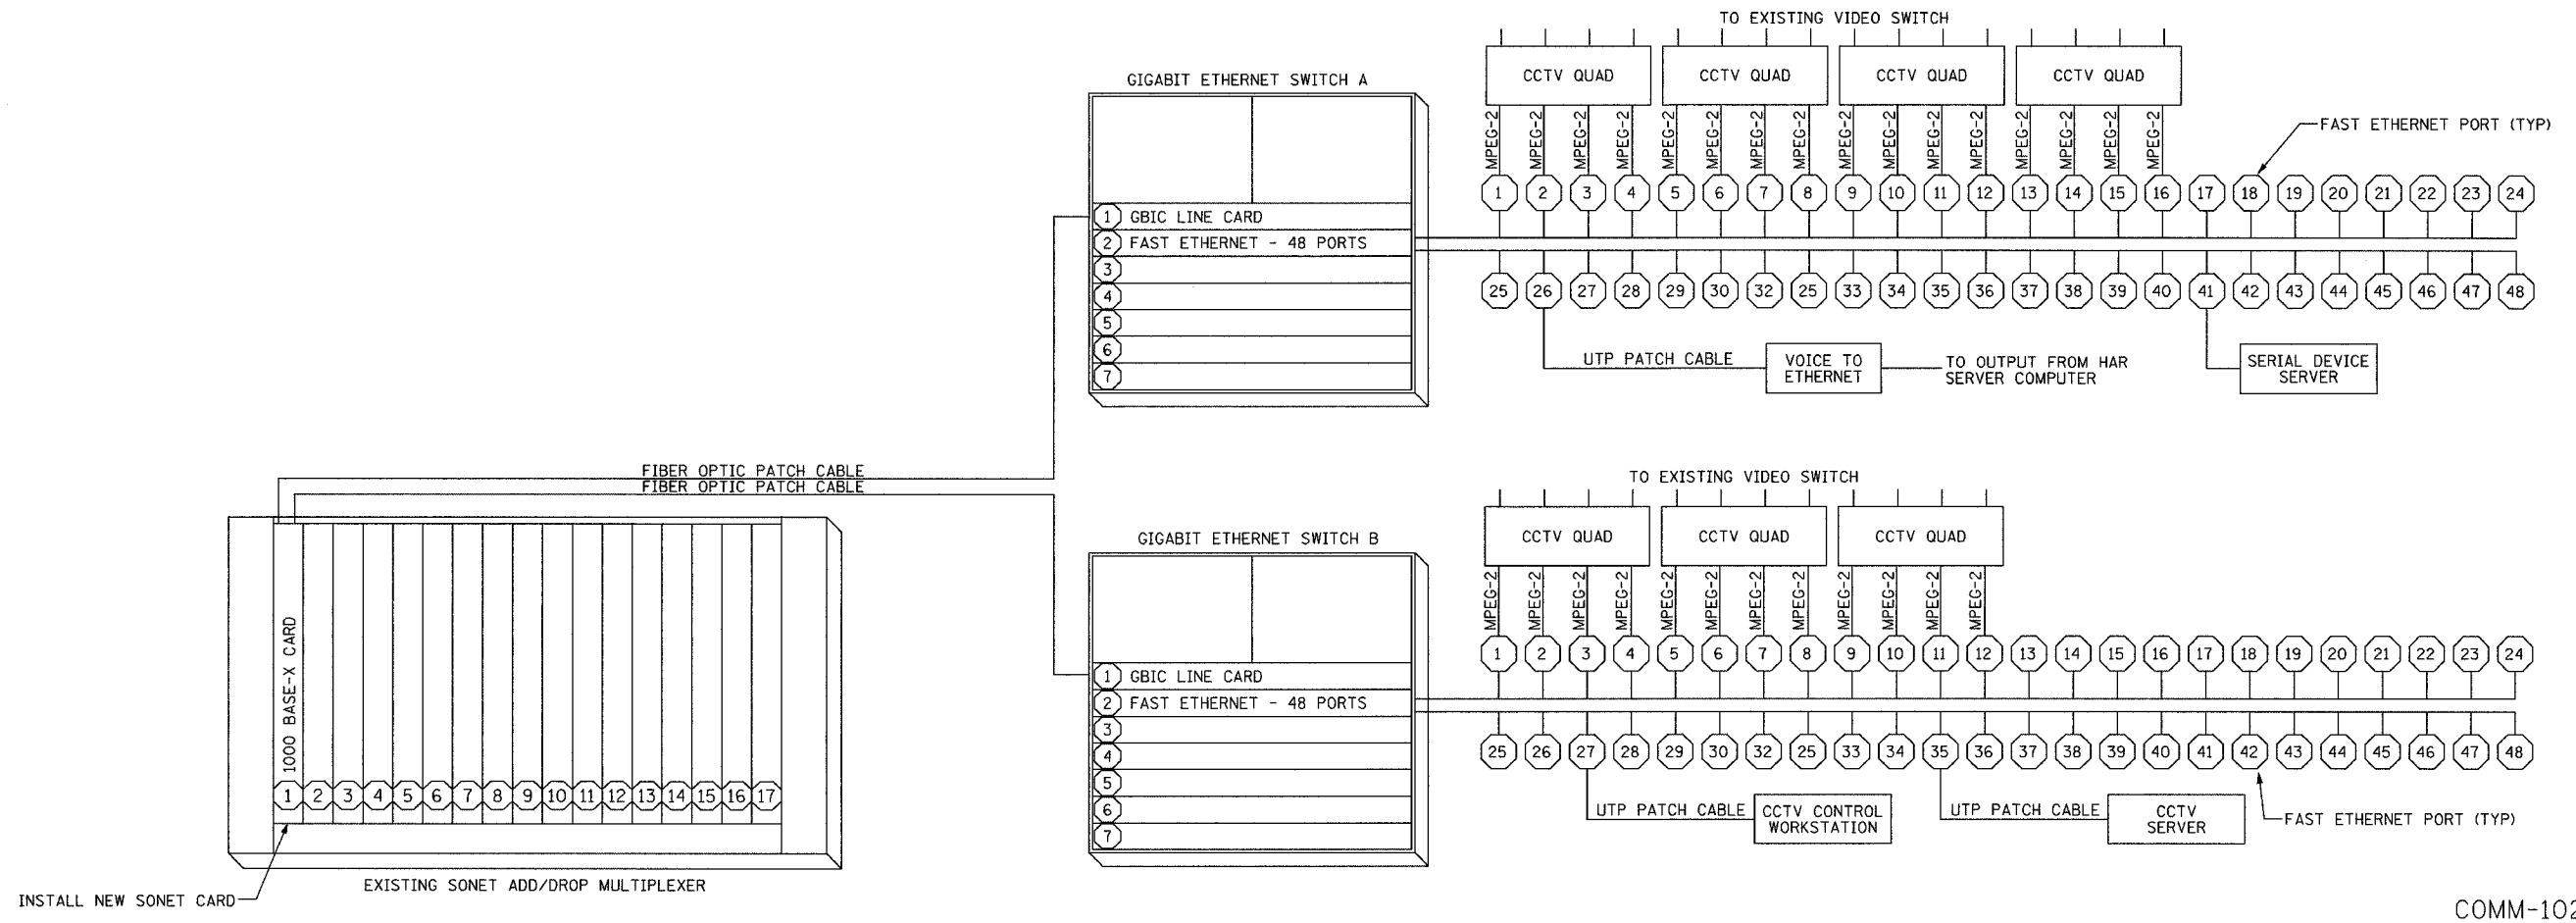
TO EXISTING VIDEO SWITCH

CCTV QUAD CCTV QUAD CCTV QUAD CCTV QUAD

GIGABIT ETHERNET SWITCH A

MPEG-2 MPEG-2 MPEG-2 MPEG-2 MPEG-2 MPEG-2 MPEG-2 MPEG-2 MPEG-2 MPEG-2 MPEG-2 MPEG-2 MPEG-2 MPEG-2 MPEG-2 MPEG-2

FAST ETHERNET PORT (TYP)

1 2 3 4 5 6 7 8 9 10 11 12 13 14 15 16 17 18 19 20 21 22 23 24

1 GBIC LINE CARD
2 FAST ETHERNET - 48 PORTS
3
4
5
6
7

25 26 27 28 29 30 32 25 33 34 35 36 37 38 39 40 41 42 43 44 45 46 47 48

UTP PATCH CABLE
VOICE TO ETHERNET
TO OUTPUT FROM HAR SERVER COMPUTER
SERIAL DEVICE SERVER

FIBER OPTIC PATCH CABLE
FIBER OPTIC PATCH CABLE

TO EXISTING VIDEO SWITCH

CCTV QUAD CCTV QUAD CCTV QUAD

GIGABIT ETHERNET SWITCH B

MPEG-2 MPEG-2 MPEG-2 MPEG-2 MPEG-2 MPEG-2 MPEG-2 MPEG-2 MPEG-2 MPEG-2 MPEG-2 MPEG-2

1 2 3 4 5 6 7 8 9 10 11 12 13 14 15 16 17 18 19 20 21 22 23 24

1000 BASE-X CARD

1 2 3 4 5 6 7 8 9 10 11 12 13 14 15 16 17

1 GBIC LINE CARD
2 FAST ETHERNET - 48 PORTS
3
4
5
6
7

25 26 27 28 29 30 32 25 33 34 35 36 37 38 39 40 41 42 43 44 45 46 47 48

UTP PATCH CABLE
CCTV CONTROL WORKSTATION
UTP PATCH CABLE
CCTV SERVER
FAST ETHERNET PORT (TYP)

INSTALL NEW SONET CARD
EXISTING SONET ADD/DROP MULTIPLEXER

COMM-102